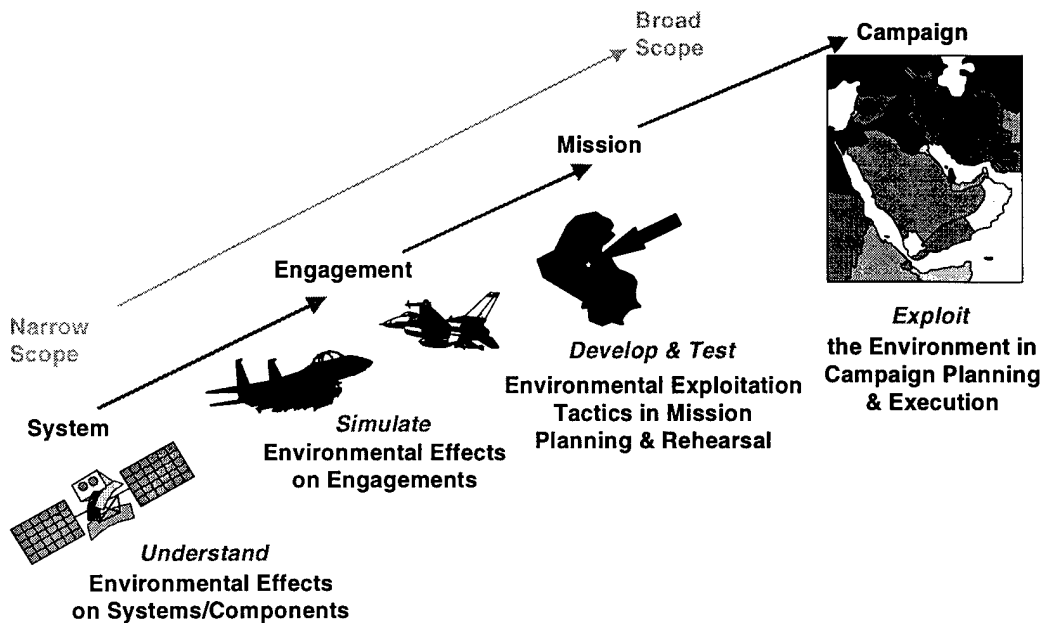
Broad Scope

Campaign

Mission

Engagement

Narrow Scope

System

*Exploit* the Environment in Campaign Planning & Execution

*Develop & Test* Environmental Exploitation Tactics in Mission Planning & Rehearsal

*Simulate* Environmental Effects on Engagements

*Understand* Environmental Effects on Systems/Components